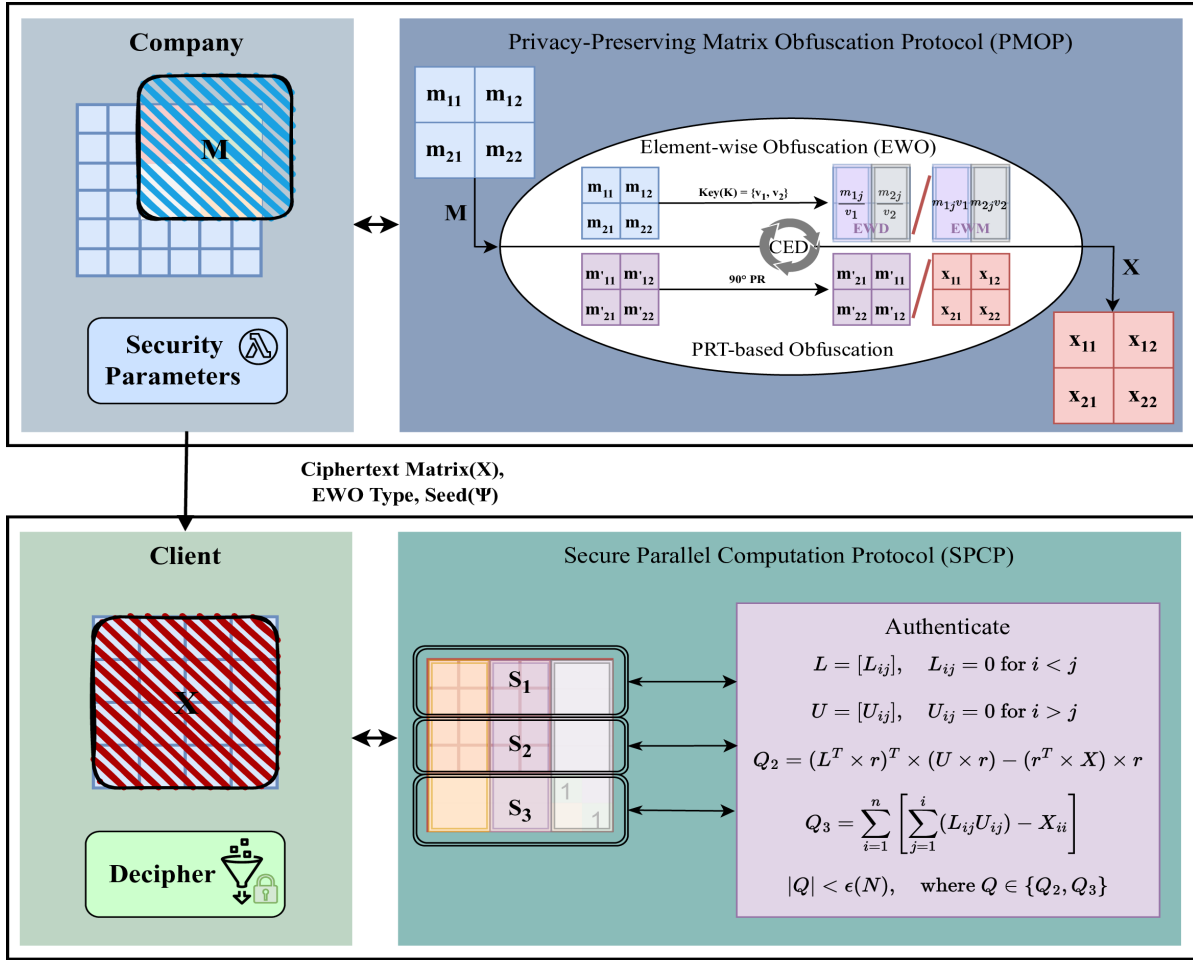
Company

M

Security Parameters

Privacy-Preserving Matrix Obfuscation Protocol (PMOP)

$m_{11}$ $m_{12}$
$m_{21}$ $m_{22}$

M

Element-wise Obfuscation (EWO)

$m_{11}$ $m_{12}$
$m_{21}$ $m_{22}$

Key(K) = {$v_1$, $v_2$}

$\frac{m_{1j}}{v_1}$ $\frac{m_{2j}}{v_2}$

EWD

$m_{1j}v_1$ $m_{2j}v_2$

EWM

CED

$m'_{11}$ $m'_{12}$
$m'_{21}$ $m'_{22}$

90° PR

$m'_{21}$ $m'_{11}$
$m'_{22}$ $m'_{12}$

$x_{11}$ $x_{12}$
$x_{21}$ $x_{22}$

PRT-based Obfuscation

X

$x_{11}$ $x_{12}$
$x_{21}$ $x_{22}$

Ciphertext Matrix(X), EWO Type, Seed(Ψ)

Client

X

Decipher

Secure Parallel Computation Protocol (SPCP)

$S_1$

$S_2$

$S_3$

1

1

Authenticate

$L = [L_{ij}], \quad L_{ij} = 0 \text{ for } i < j$

$U = [U_{ij}], \quad U_{ij} = 0 \text{ for } i > j$

$Q_2 = (L^T \times r)^T \times (U \times r) - (r^T \times X) \times r$

$Q_3 = \sum_{i=1}^{n} \left[ \sum_{j=1}^{i} (L_{ij}U_{ij}) - X_{ii} \right]$

$|Q| < \epsilon(N), \quad \text{where } Q \in \{Q_2, Q_3\}$